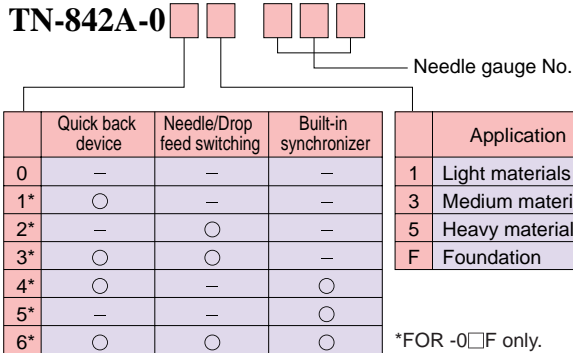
TN-842A-0□□ □□□

Needle gauge No.

| | Quick back device | Needle/Drop feed switching | Built-in synchronizer |
|---|---|---|---|
| 0 | – | – | – |
| 1* | ○ | – | – |
| 2* | – | ○ | – |
| 3* | ○ | ○ | – |
| 4* | ○ | – | ○ |
| 5* | – | – | ○ |
| 6* | ○ | ○ | ○ |

| | Application |
|---|---|
| 1 | Light materials |
| 3 | Medium materi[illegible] |
| 5 | Heavy material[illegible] |
| F | Foundation |

*FOR -0□F only.